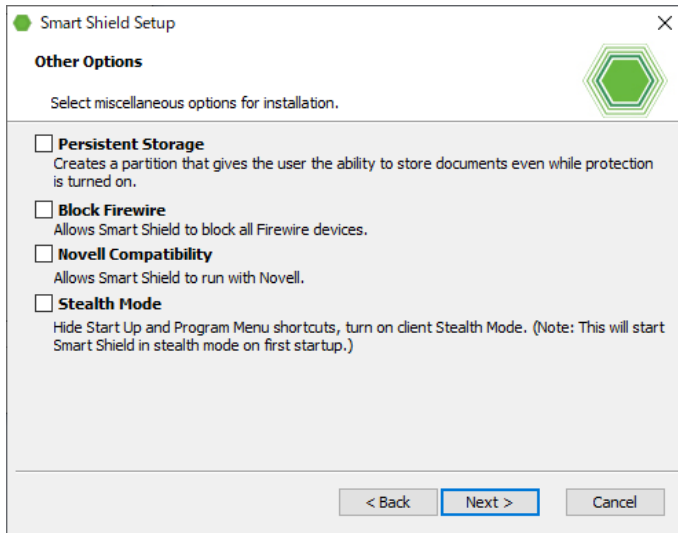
Smart Shield Setup

Other Options

Select miscellaneous options for installation.

Persistent Storage
Creates a partition that gives the user the ability to store documents even while protection is turned on.

Block Firewire
Allows Smart Shield to block all Firewire devices.

Novell Compatibility
Allows Smart Shield to run with Novell.

Stealth Mode
Hide Start Up and Program Menu shortcuts, turn on client Stealth Mode. (Note: This will start Smart Shield in stealth mode on first startup.)

< Back | Next > | Cancel